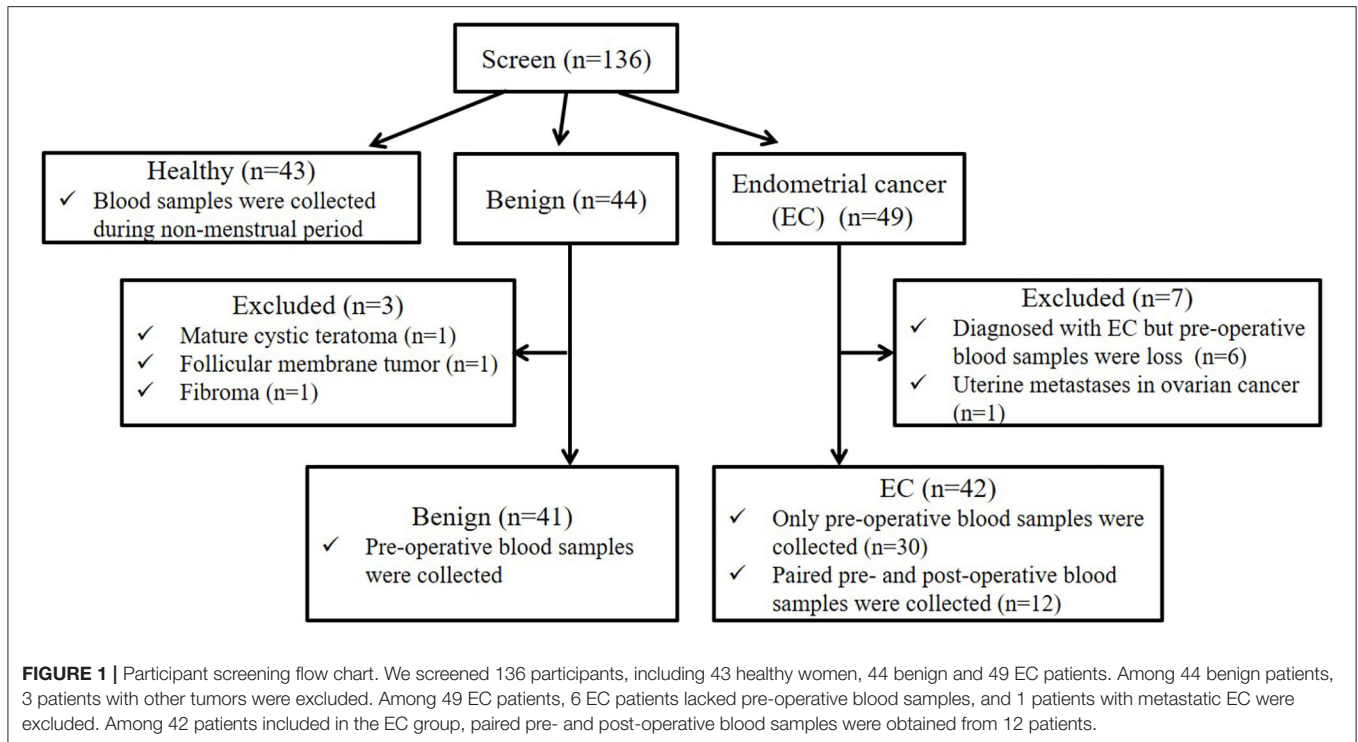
Screen (n=136)

Healthy (n=43)
✓ Blood samples were collected during non-menstrual period

Benign (n=44)

Endometrial cancer (EC) (n=49)

Excluded (n=3)
✓ Mature cystic teratoma (n=1)
✓ Follicular membrane tumor (n=1)
✓ Fibroma (n=1)

Excluded (n=7)
✓ Diagnosed with EC but pre-operative blood samples were loss (n=6)
✓ Uterine metastases in ovarian cancer (n=1)

Benign (n=41)
✓ Pre-operative blood samples were collected

EC (n=42)
✓ Only pre-operative blood samples were collected (n=30)
✓ Paired pre- and post-operative blood samples were collected (n=12)

FIGURE 1 | Participant screening flow chart. We screened 136 participants, including 43 healthy women, 44 benign and 49 EC patients. Among 44 benign patients, 3 patients with other tumors were excluded. Among 49 EC patients, 6 EC patients lacked pre-operative blood samples, and 1 patients with metastatic EC were excluded. Among 42 patients included in the EC group, paired pre- and post-operative blood samples were obtained from 12 patients.